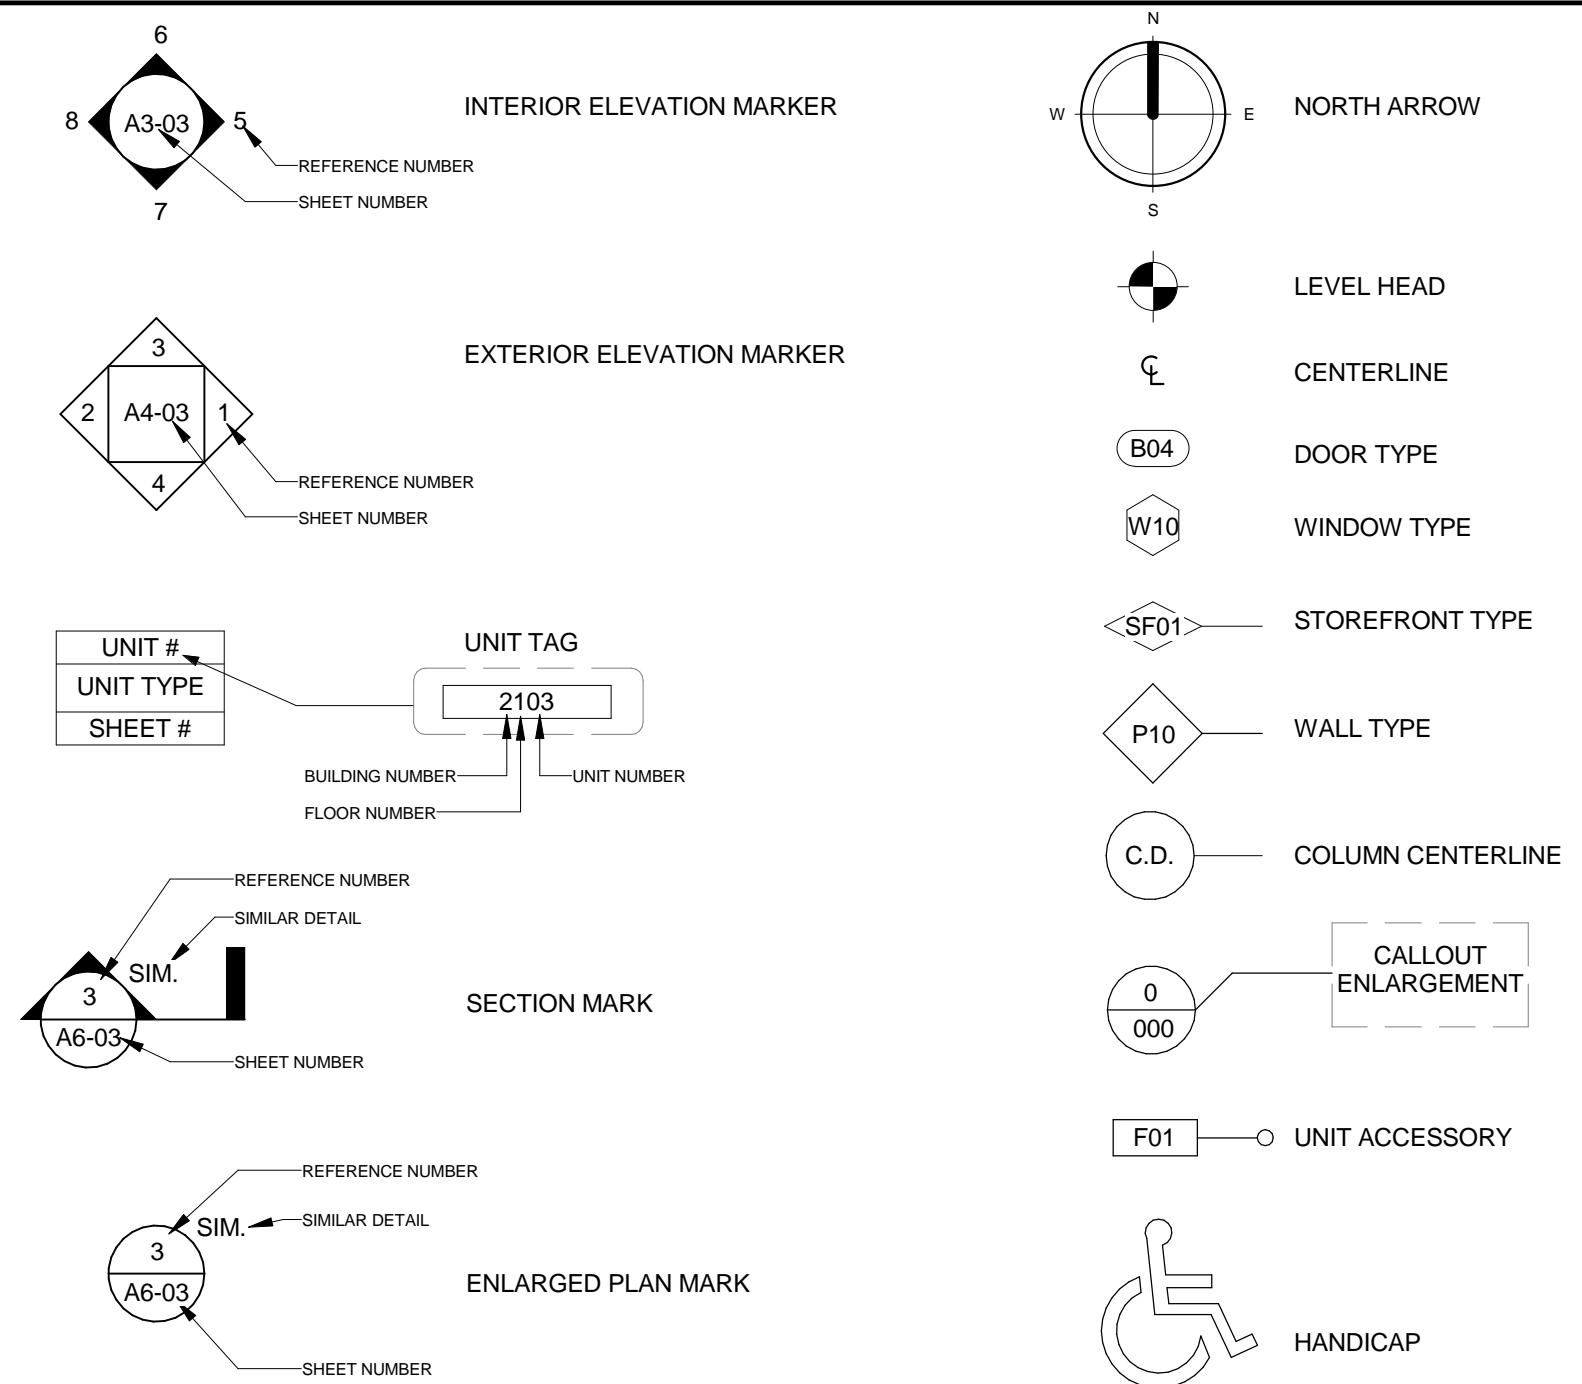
6
8
A3-03
5
7
REFERENCE NUMBER
SHEET NUMBER
INTERIOR ELEVATION MARKER

3
2
A4-03
1
4
REFERENCE NUMBER
SHEET NUMBER
EXTERIOR ELEVATION MARKER

| UNIT # |
|---|
| UNIT TYPE |
| SHEET # |

UNIT TAG
2103
BUILDING NUMBER
UNIT NUMBER
FLOOR NUMBER

REFERENCE NUMBER
SIMILAR DETAIL
SIM.
3
A6-03
SHEET NUMBER
SECTION MARK

REFERENCE NUMBER
SIM.
SIMILAR DETAIL
3
A6-03
SHEET NUMBER
ENLARGED PLAN MARK

N
W
E
S
NORTH ARROW

LEVEL HEAD

℄
CENTERLINE

B04
DOOR TYPE

W10
WINDOW TYPE

SF01
STOREFRONT TYPE

P10
WALL TYPE

C.D.
COLUMN CENTERLINE

0
000
CALLOUT ENLARGEMENT

F01
UNIT ACCESSORY

HANDICAP